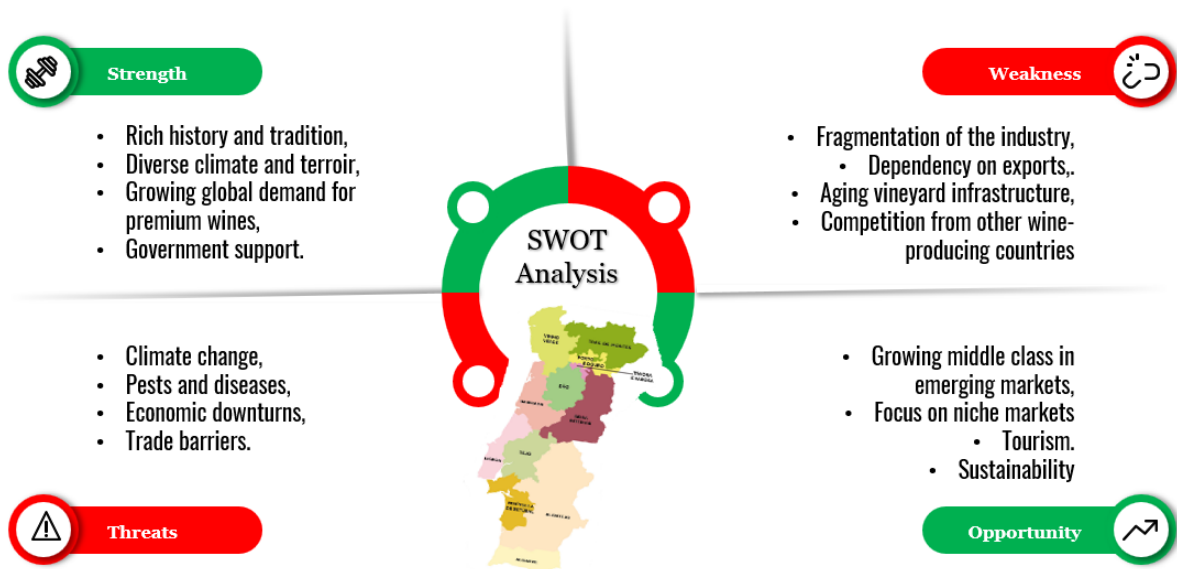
Strength

- Rich history and tradition,
- Diverse climate and terroir,
- Growing global demand for premium wines,
- Government support.

Weakness

- Fragmentation of the industry,
- Dependency on exports,.
- Aging vineyard infrastructure,
- Competition from other wine-producing countries

SWOT Analysis

VINHO VERDE
TRÁS-OS-MONTES
PORTO E DOURO
TÁVORA E VAROSA
DÃO
BAIRRADA
BEIRA INTERIOR
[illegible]
TEJO
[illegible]
ALENTEJO
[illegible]

- Climate change,
- Pests and diseases,
- Economic downturns,
- Trade barriers.

- Growing middle class in emerging markets,
- Focus on niche markets
- Tourism.
- Sustainability

Threats

Opportunity